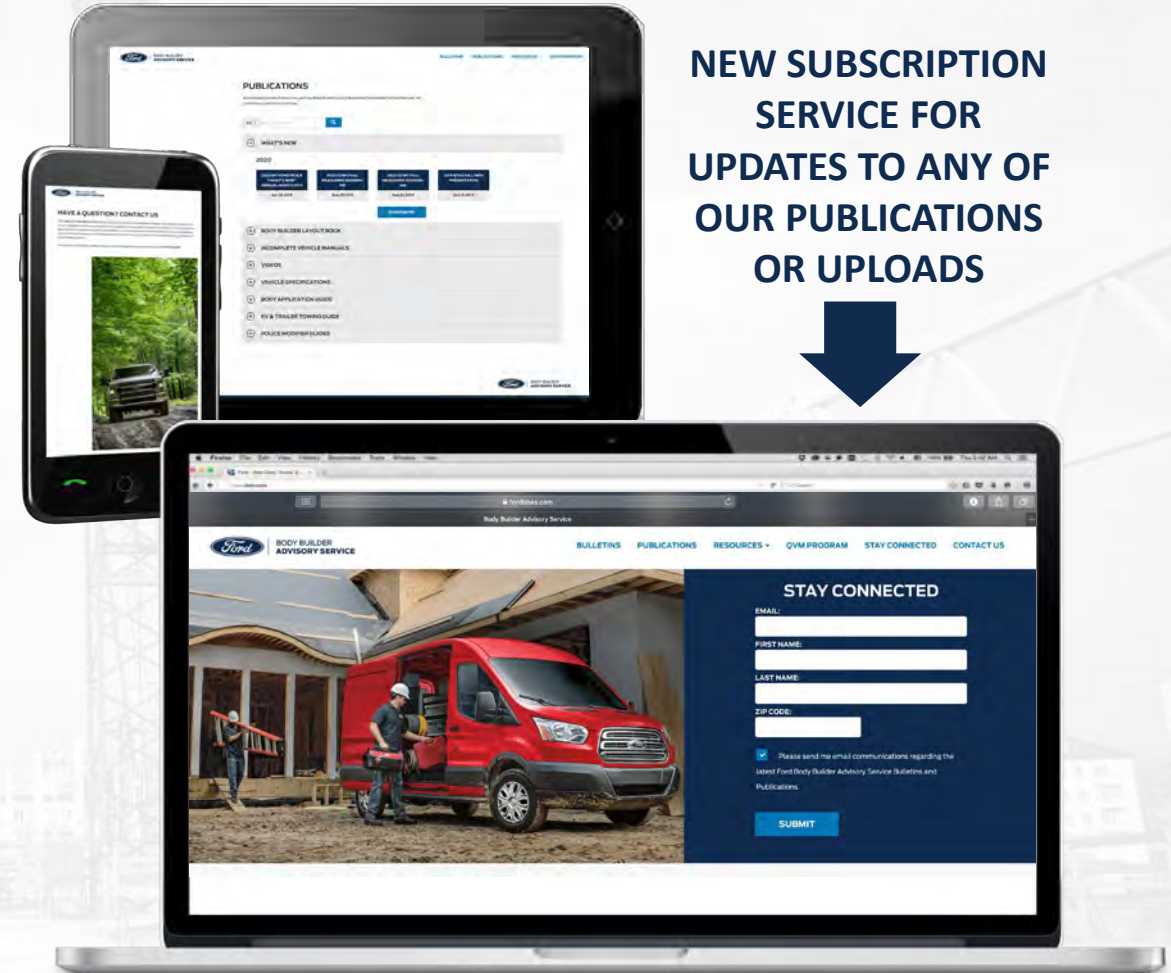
NEW SUBSCRIPTION SERVICE FOR UPDATES TO ANY OF OUR PUBLICATIONS OR UPLOADS

Ford BODY BUILDER ADVISORY SERVICE

PUBLICATIONS

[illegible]

WHAT'S NEW

2020

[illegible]

BODY BUILDER LAYOUT BOOK

INCOMPLETE VEHICLE MANUALS

VIDEOS

VEHICLE SPECIFICATIONS

BODY APPLICATION GUIDE

RV & TRAILER TOWING GUIDE

POLICE MODIFIER GUIDE

HAVE A QUESTION? CONTACT US

fordbbas.com

Body Builder Advisory Service

Ford BODY BUILDER ADVISORY SERVICE

BULLETINS PUBLICATIONS RESOURCES QVM PROGRAM STAY CONNECTED CONTACT US

STAY CONNECTED

EMAIL:

FIRST NAME:

LAST NAME:

ZIP CODE:

Please send me email communications regarding the latest Ford Body Builder Advisory Service Bulletins and Publications.

SUBMIT